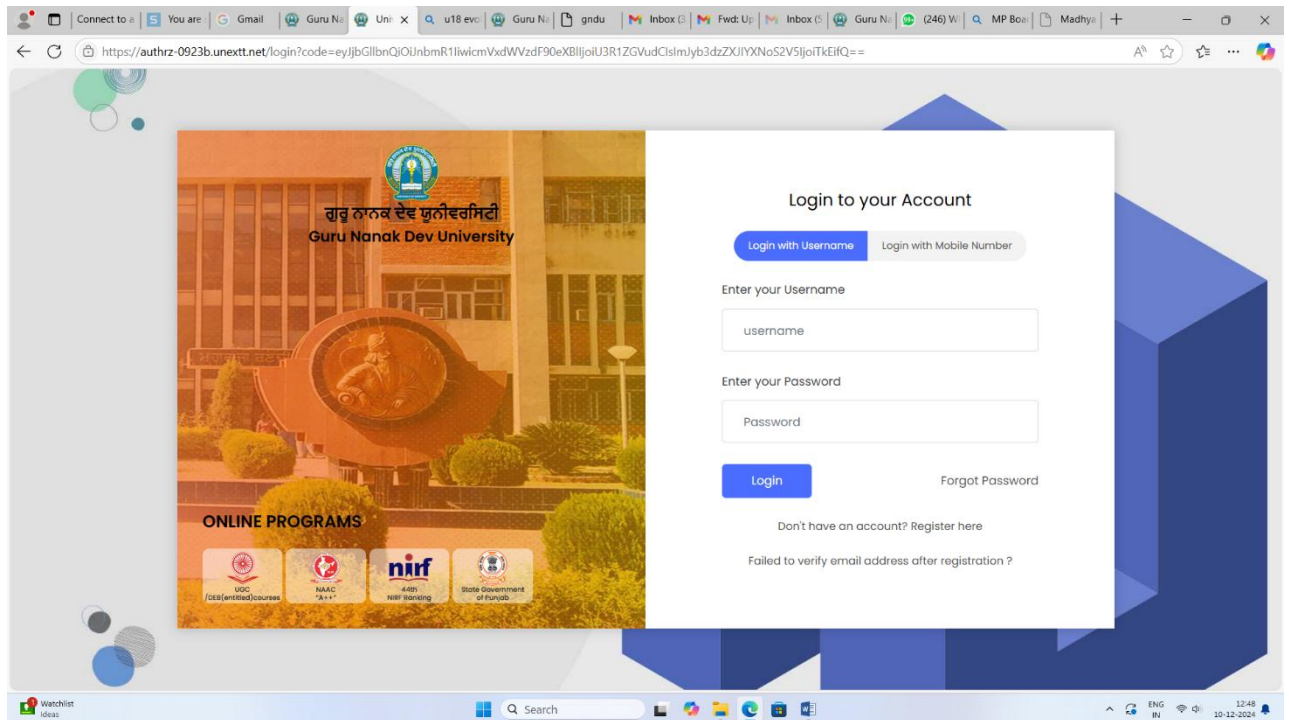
Connect to a | You are | Gmail | Guru Na | Uni × | u18 evo | Guru Na | gndu | Inbox (3 | Fwd: Up | Inbox (5 | Guru Na | (246) W | MP Boa | Madhya | +

https://authrz-0923b.unextt.net/login?code=eyJjbGllbnQiOiJnbmR1IiwicmVxdWVzdF90eXBlIjoiU3R1ZGVudClsImJyb3dzZXJIYXNoS2V5IjoiTkEifQ==

ਗੁਰੂ ਨਾਨਕ ਦੇਵ ਯੂਨੀਵਰਸਿਟੀ
Guru Nanak Dev University

ONLINE PROGRAMS

UGC /DEB(entitled)courses

NAAC "A++"

nirf 44th NIRF Ranking

State Government of Punjab

Login to your Account

Login with Username | Login with Mobile Number

Enter your Username

username

Enter your Password

Password

Login

Forgot Password

Don't have an account? Register here

Failed to verify email address after registration ?

Watchlist
Ideas

Search

ENG IN

12:48
10-12-2024